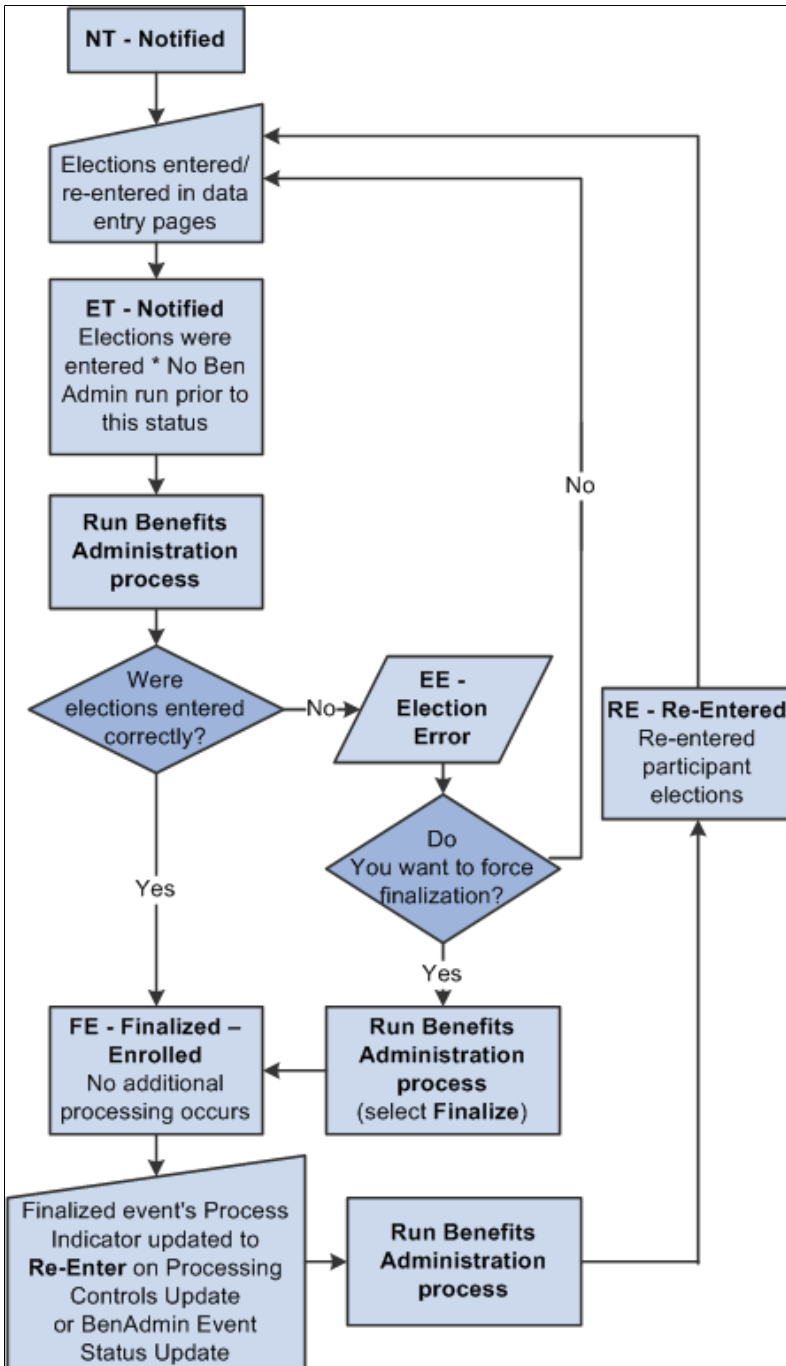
NT - Notified

Elections entered/ re-entered in data entry pages

ET - Notified
Elections were entered * No Ben Admin run prior to this status

Run Benefits Administration process

Were elections entered correctly?

No

EE - Election Error

Do You want to force finalization?

No

Yes

Yes

FE - Finalized – Enrolled
No additional processing occurs

Run Benefits Administration process
(select Finalize)

RE - Re-Entered
Re-entered participant elections

Finalized event's Process Indicator updated to Re-Enter on Processing Controls Update or BenAdmin Event Status Update

Run Benefits Administration process